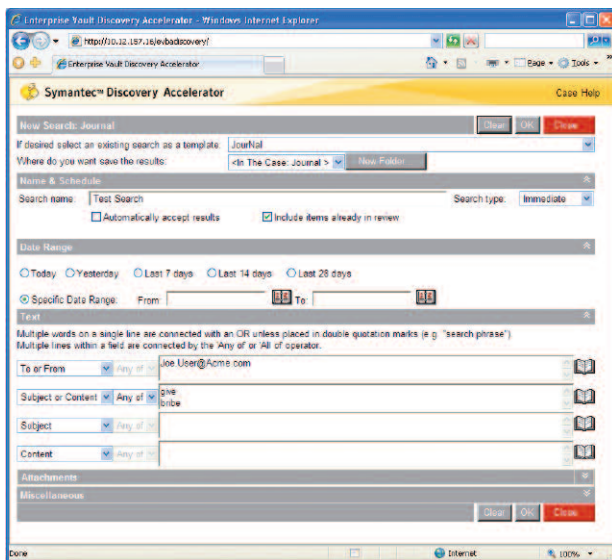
Enterprise Vault Discovery Accelerator - Windows Internet Explorer

http://10.12.187.16/evbadiscovery/

Enterprise Vault Discovery Accelerator

Page ▾ Tools ▾

Symantec™ Discovery Accelerator

Case Help

New Search: Journal

Clear OK Close

If desired select an existing search as a template: JourNal

Where do you want save the results: <In The Case: Journal > New Folder

Name & Schedule

Search name: Test Search

Search type: Immediate

Automatically accept results

Include items already in review

Date Range

Today Yesterday Last 7 days Last 14 days Last 28 days

Specific Date Range: From To:

Text

Multiple words on a single line are connected with an OR unless placed in double quotation marks (e.g. "search phrase")
Multiple lines within a field are connected by the 'Any of' or 'All of' operator.

To or From | Any of | Joe User@Acme.com

Subject or Content | Any of | give bribe

Subject | Any of

Content | Any of

Attachments

Miscellaneous

Clear OK Close

Done Internet 100%